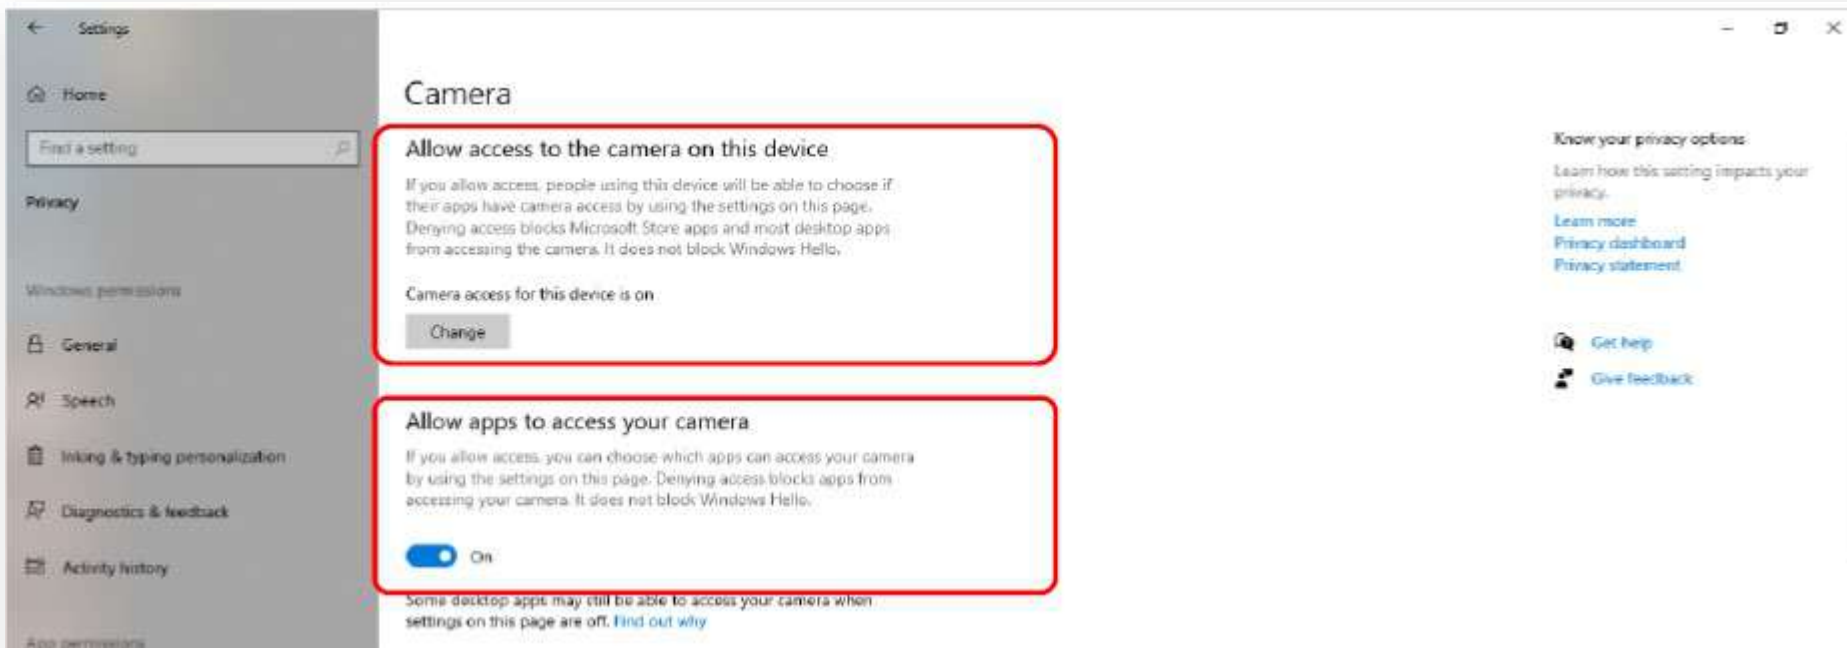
Settings

Home

Find a setting

Privacy

Windows permissions

General

Speech

Inking & typing personalization

Diagnostics & feedback

Activity history

App permissions

Camera

Allow access to the camera on this device

If you allow access, people using this device will be able to choose if their apps have camera access by using the settings on this page. Denying access blocks Microsoft Store apps and most desktop apps from accessing the camera. It does not block Windows Hello.

Camera access for this device is on

Change

Allow apps to access your camera

If you allow access, you can choose which apps can access your camera by using the settings on this page. Denying access blocks apps from accessing your camera. It does not block Windows Hello.

On

Some desktop apps may still be able to access your camera when settings on this page are off. Find out why

Know your privacy options

Learn how this setting impacts your privacy.

Learn more

Privacy dashboard

Privacy statement

Get help

Give feedback